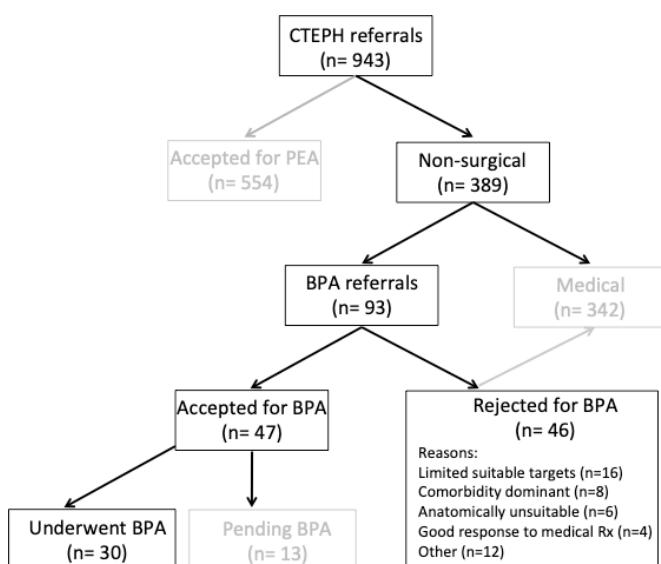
CTEPH referrals
(n= 943)

Accepted for PEA
(n= 554)

Non-surgical
(n= 389)

BPA referrals
(n= 93)

Medical
(n= 342)

Accepted for BPA
(n= 47)

Rejected for BPA
(n= 46)

Reasons:
Limited suitable targets (n=16)
Comorbidity dominant (n=8)
Anatomically unsuitable (n=6)
Good response to medical Rx (n=4)
Other (n=12)

Underwent BPA
(n= 30)

Pending BPA
(n= 13)